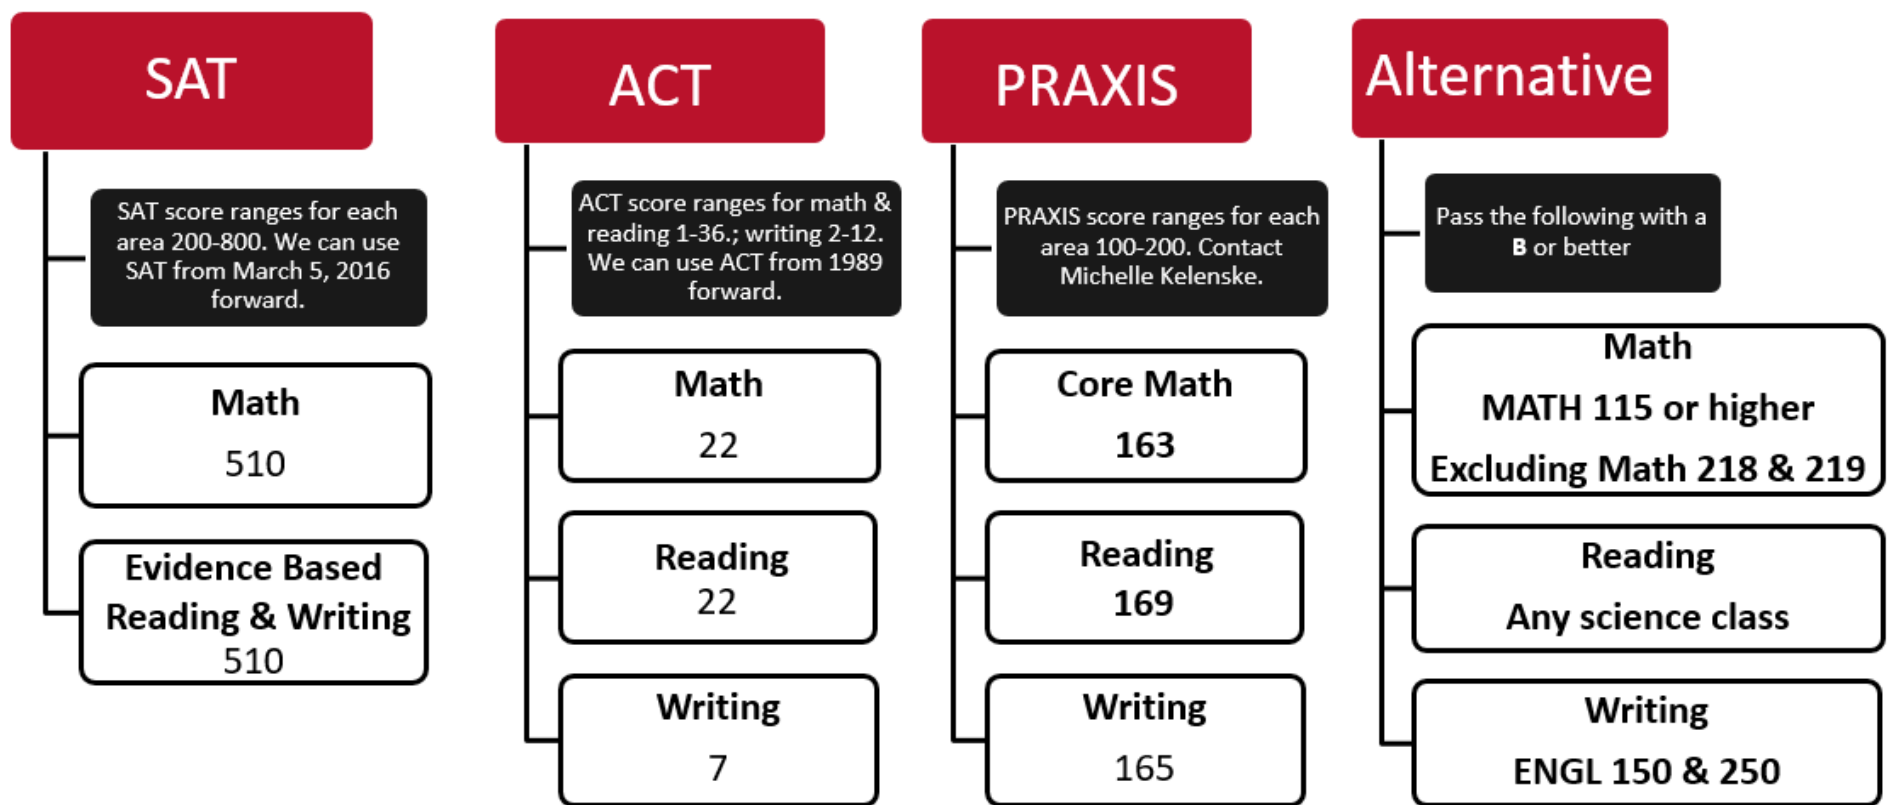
SAT

SAT score ranges for each area 200-800. We can use SAT from March 5, 2016 forward.

Math
510

Evidence Based Reading & Writing
510

ACT

ACT score ranges for math & reading 1-36.; writing 2-12. We can use ACT from 1989 forward.

Math
22

Reading
22

Writing
7

PRAXIS

PRAXIS score ranges for each area 100-200. Contact Michelle Kelenske.

Core Math
163

Reading
169

Writing
165

Alternative

Pass the following with a **B** or better

Math
MATH 115 or higher
Excluding Math 218 & 219

Reading
Any science class

Writing
ENGL 150 & 250